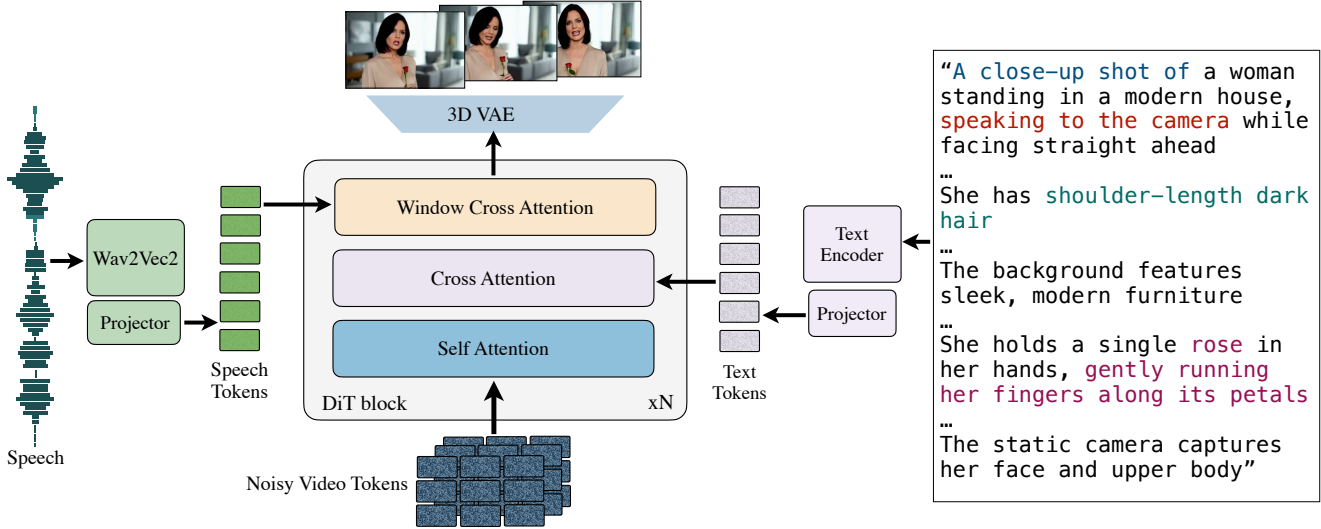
3D VAE

Window Cross Attention

Cross Attention

Self Attention

DiT block

xN

Wav2Vec2

Projector

Speech Tokens

Speech

Noisy Video Tokens

Text Encoder

Projector

Text Tokens

“A close-up shot of a woman standing in a modern house, speaking to the camera while facing straight ahead
…
She has shoulder-length dark hair
…
The background features sleek, modern furniture
…
She holds a single rose in her hands, gently running her fingers along its petals
…
The static camera captures her face and upper body”